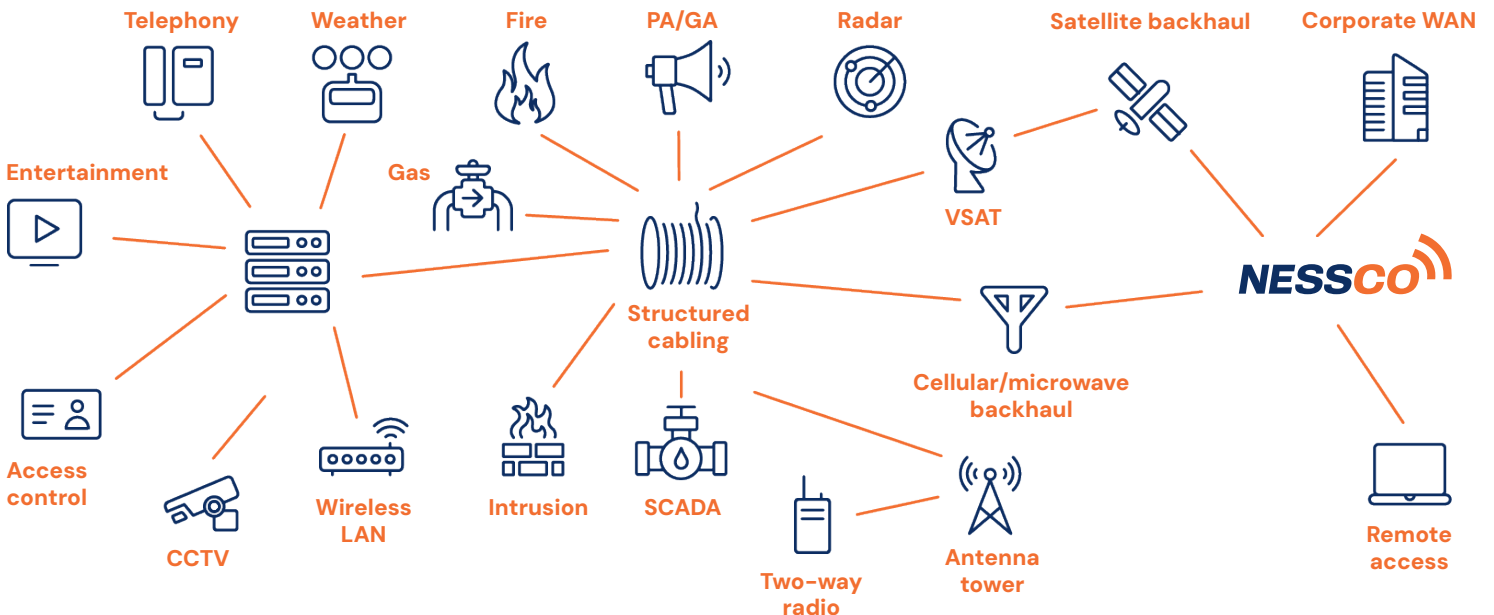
Telephony

Weather

Fire

PA/GA

Radar

Satellite backhaul

Corporate WAN

Entertainment

Gas

VSAT

NESSCO

Structured cabling

Cellular/microwave backhaul

Access control

CCTV

Wireless LAN

Intrusion

SCADA

Two-way radio

Antenna tower

Remote access